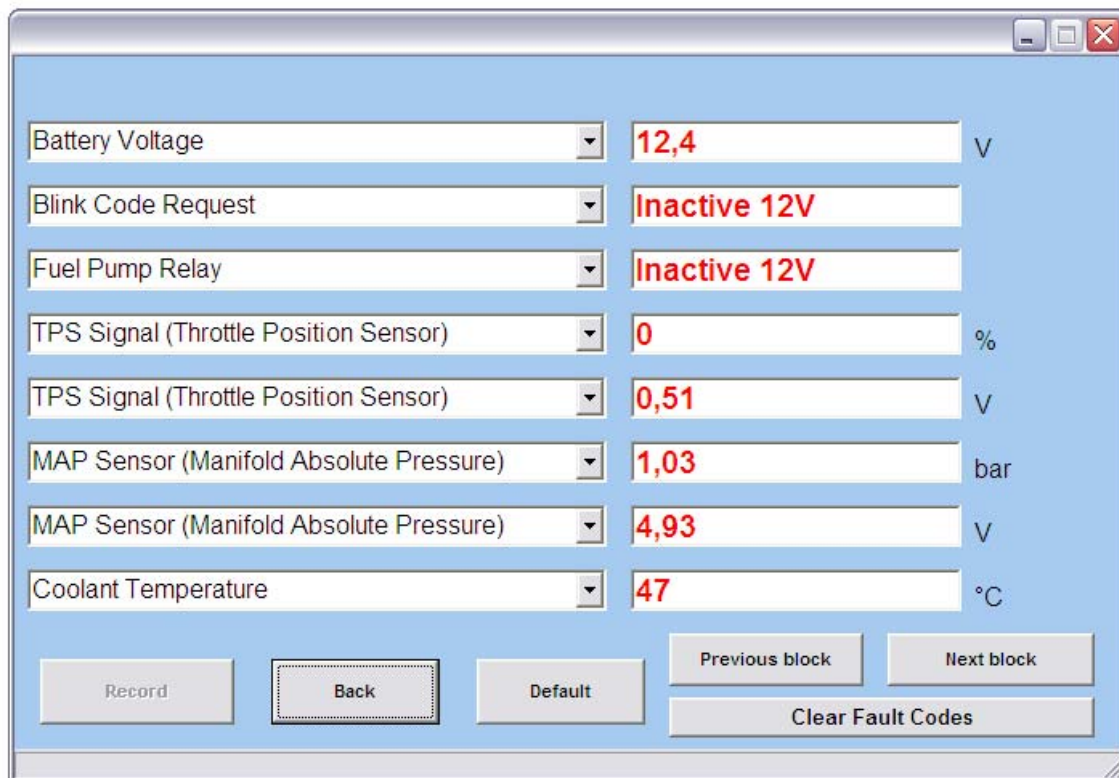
Battery Voltage | 12,4 | V

Blink Code Request | Inactive 12V

Fuel Pump Relay | Inactive 12V

TPS Signal (Throttle Position Sensor) | 0 | %

TPS Signal (Throttle Position Sensor) | 0,51 | V

MAP Sensor (Manifold Absolute Pressure) | 1,03 | bar

MAP Sensor (Manifold Absolute Pressure) | 4,93 | V

Coolant Temperature | 47 | °C

Record

Back

Default

Previous block

Next block

Clear Fault Codes